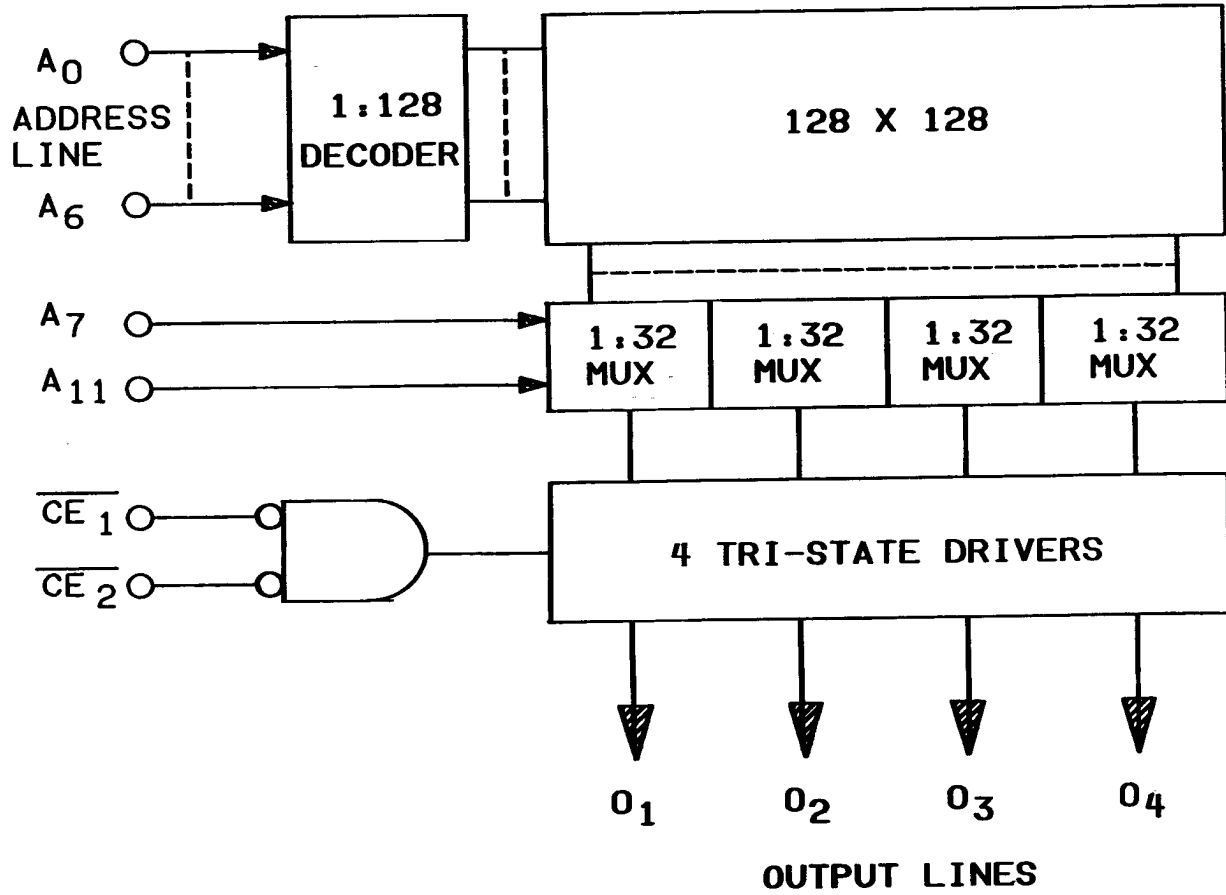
$A_0$
ADDRESS LINE
$A_6$

1:128 DECODER

128 X 128

$A_7$
$A_{11}$

1:32 MUX

1:32 MUX

1:32 MUX

1:32 MUX

$\overline{CE_1}$
$\overline{CE_2}$

4 TRI-STATE DRIVERS

$O_1$
$O_2$
$O_3$
$O_4$

OUTPUT LINES